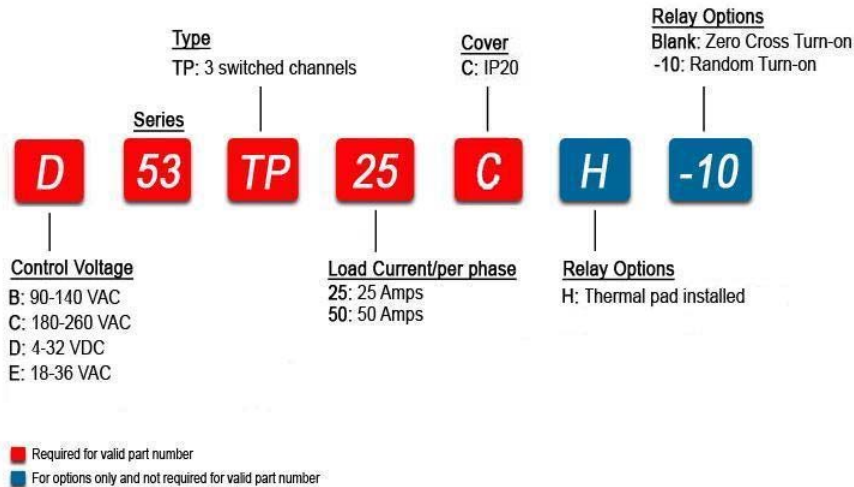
Relay Options
Blank: Zero Cross Turn-on
-10: Random Turn-on

Type
TP: 3 switched channels

Cover
C: IP20

Series

D 53 TP 25 C H -10

Control Voltage
B: 90-140 VAC
C: 180-260 VAC
D: 4-32 VDC
E: 18-36 VAC

Load Current/per phase
25: 25 Amps
50: 50 Amps

Relay Options
H: Thermal pad installed

Required for valid part number
For options only and not required for valid part number